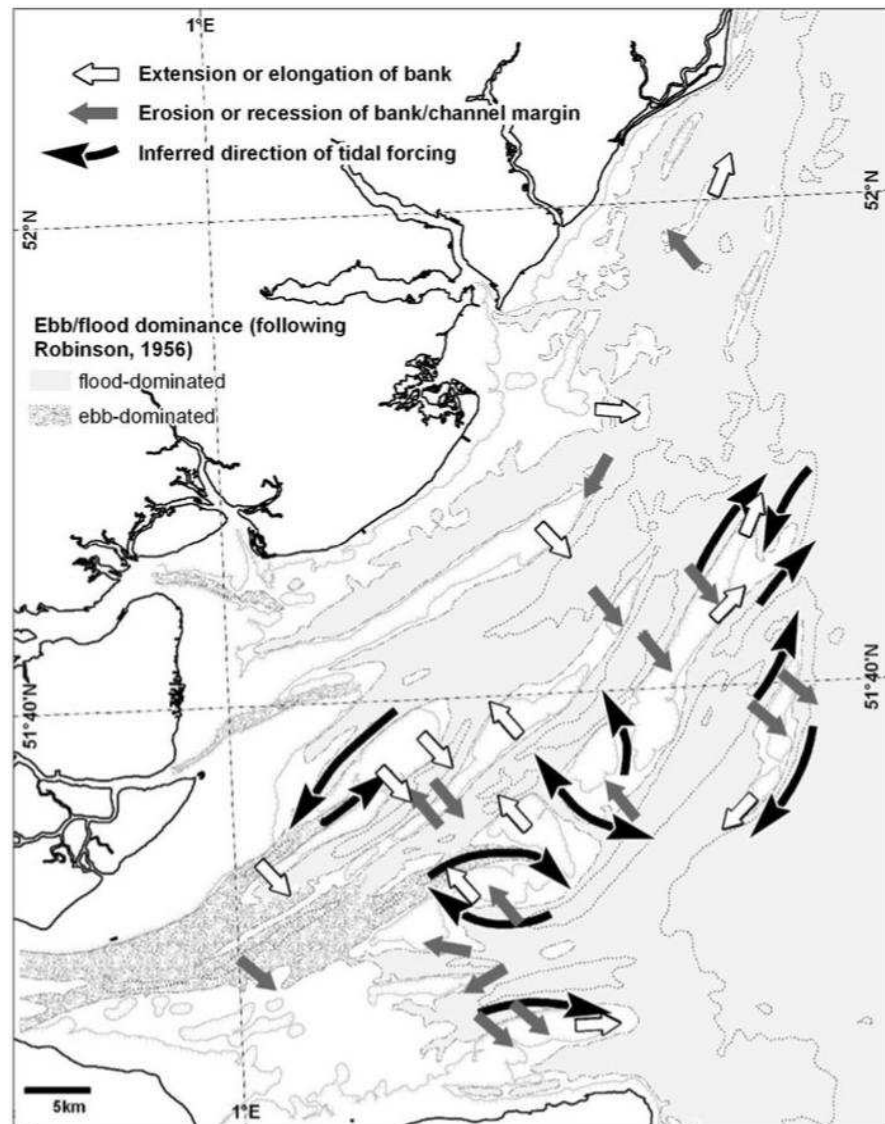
1°E

Extension or elongation of bank
Erosion or recession of bank/channel margin
Inferred direction of tidal forcing

52°N

52°N

Ebb/flood dominance (following Robinson, 1956)
flood-dominated
ebb-dominated

51°40'N

51°40'N

5km

1°E